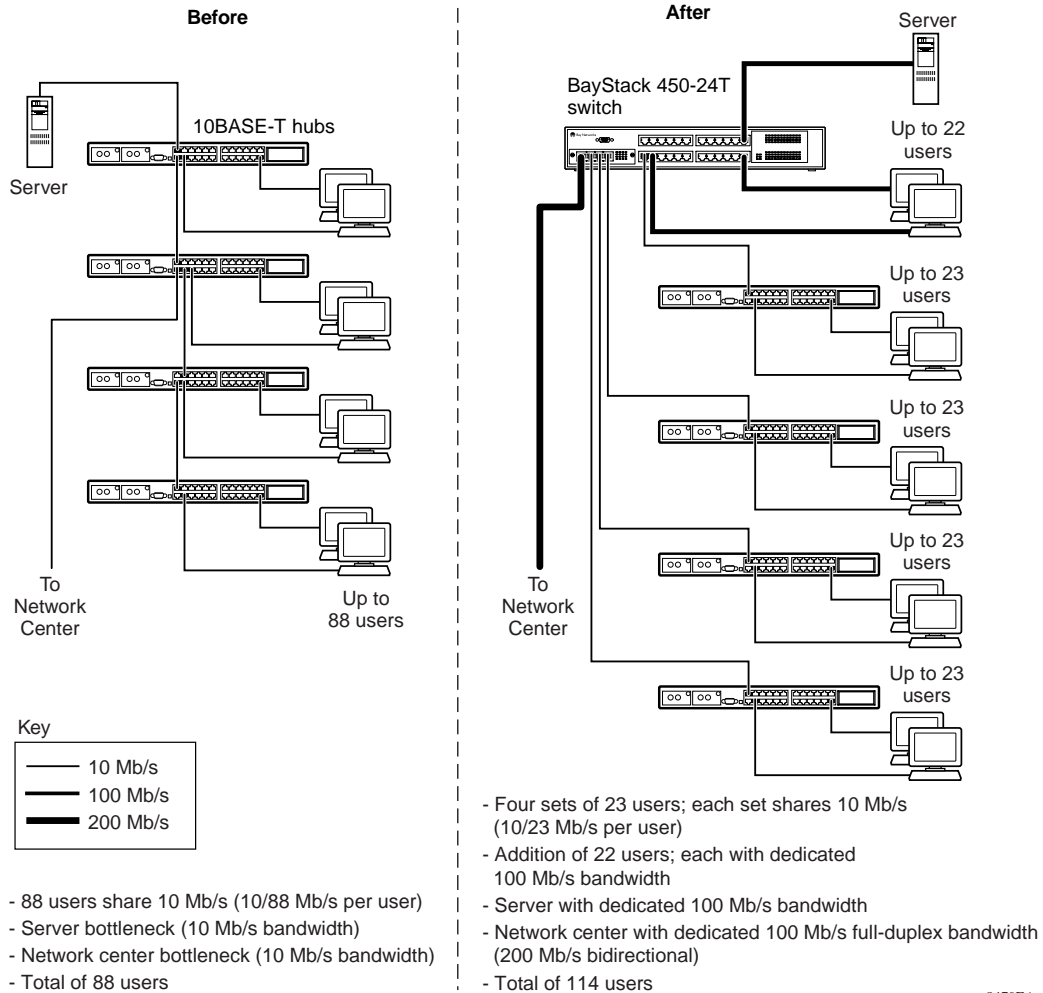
Before

Server

10BASE-T hubs

To Network Center

Up to 88 users

Key

10 Mb/s

100 Mb/s

200 Mb/s

- 88 users share 10 Mb/s (10/88 Mb/s per user)
- Server bottleneck (10 Mb/s bandwidth)
- Network center bottleneck (10 Mb/s bandwidth)
- Total of 88 users

After

Server

BayStack 450-24T switch

Up to 22 users

Up to 23 users

Up to 23 users

Up to 23 users

Up to 23 users

To Network Center

- Four sets of 23 users; each set shares 10 Mb/s (10/23 Mb/s per user)
- Addition of 22 users; each with dedicated 100 Mb/s bandwidth
- Server with dedicated 100 Mb/s bandwidth
- Network center with dedicated 100 Mb/s full-duplex bandwidth (200 Mb/s bidirectional)
- Total of 114 users